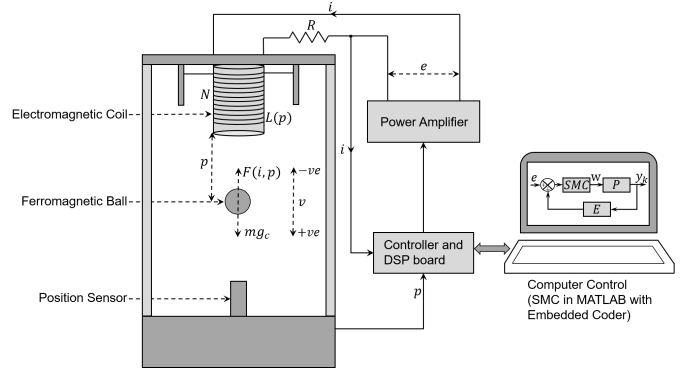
$i$

$R$

$e$

$N$

$L(p)$

Electromagnetic Coil

Power Amplifier

$i$

$p$

$F(i,p)$

$-ve$

Ferromagnetic Ball

$v$

$mg_c$

$+ve$

$e$

$SMC$

W

$P$

$y_k$

$E$

Controller and DSP board

Position Sensor

$p$

Computer Control (SMC in MATLAB with Embedded Coder)